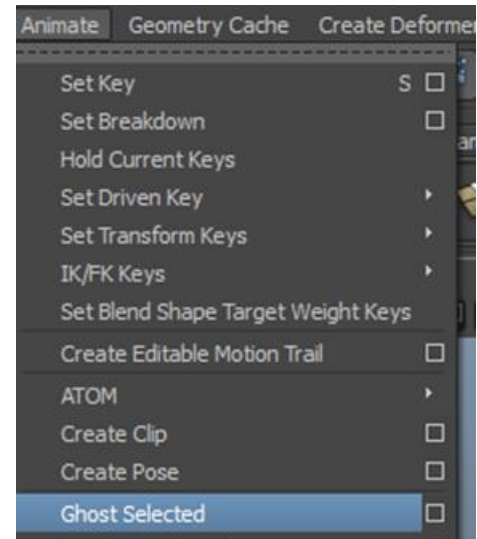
Animate Geometry Cache Create Deformer

Set Key S □
Set Breakdown □
Hold Current Keys
Set Driven Key
Set Transform Keys
IK/FK Keys
Set Blend Shape Target Weight Keys
Create Editable Motion Trail □
ATOM
Create Clip □
Create Pose □
Ghost Selected □